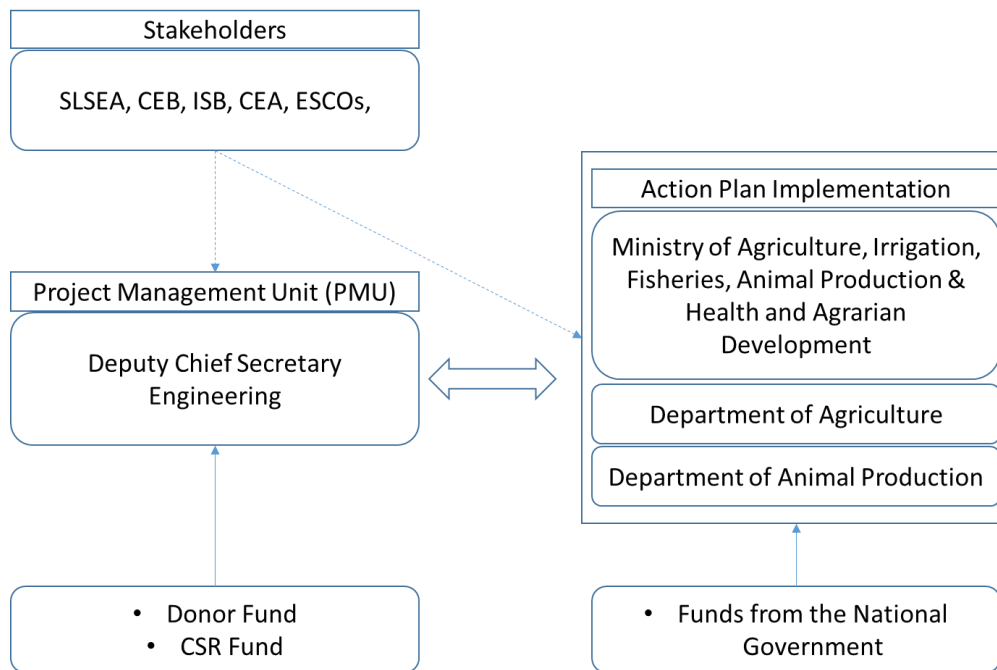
Stakeholders

SLSEA, CEB, ISB, CEA, ESCOs,

Action Plan Implementation

Ministry of Agriculture, Irrigation, Fisheries, Animal Production & Health and Agrarian Development

Department of Agriculture

Department of Animal Production

Project Management Unit (PMU)

Deputy Chief Secretary Engineering

• Donor Fund
• CSR Fund

• Funds from the National Government